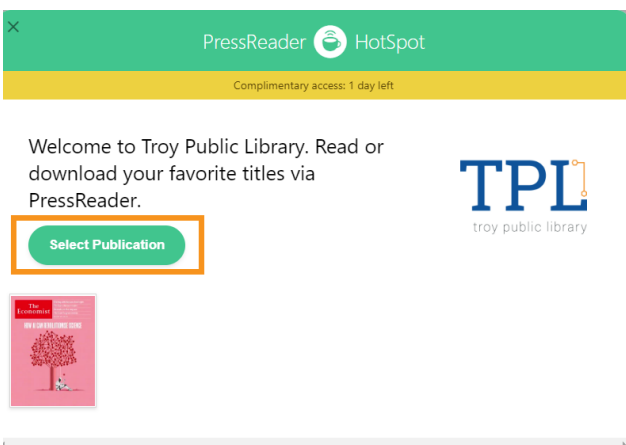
×

PressReader HotSpot

Complimentary access: 1 day left

Welcome to Troy Public Library. Read or download your favorite titles via PressReader.

Select Publication

TPL
troy public library

The Economist
HOW AI CAN REVOLUTIONISE SCIENCE